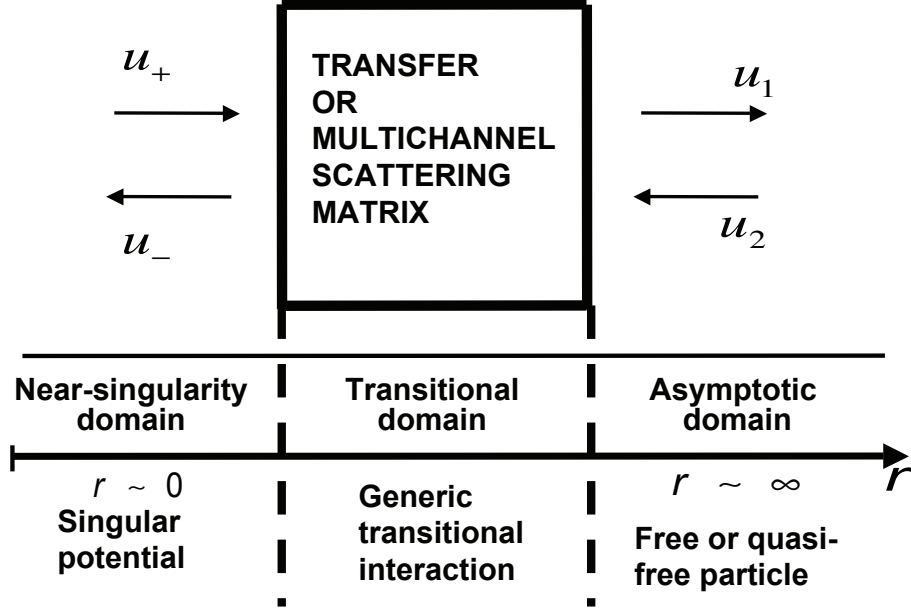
$u_+$

$u_-$

TRANSFER OR MULTICHANNEL SCATTERING MATRIX

$u_1$

$u_2$

Near-singularity domain

Transitional domain

Asymptotic domain

$r$

$r \sim 0$

Singular potential

Generic transitional interaction

$r \sim \infty$

Free or quasi-free particle